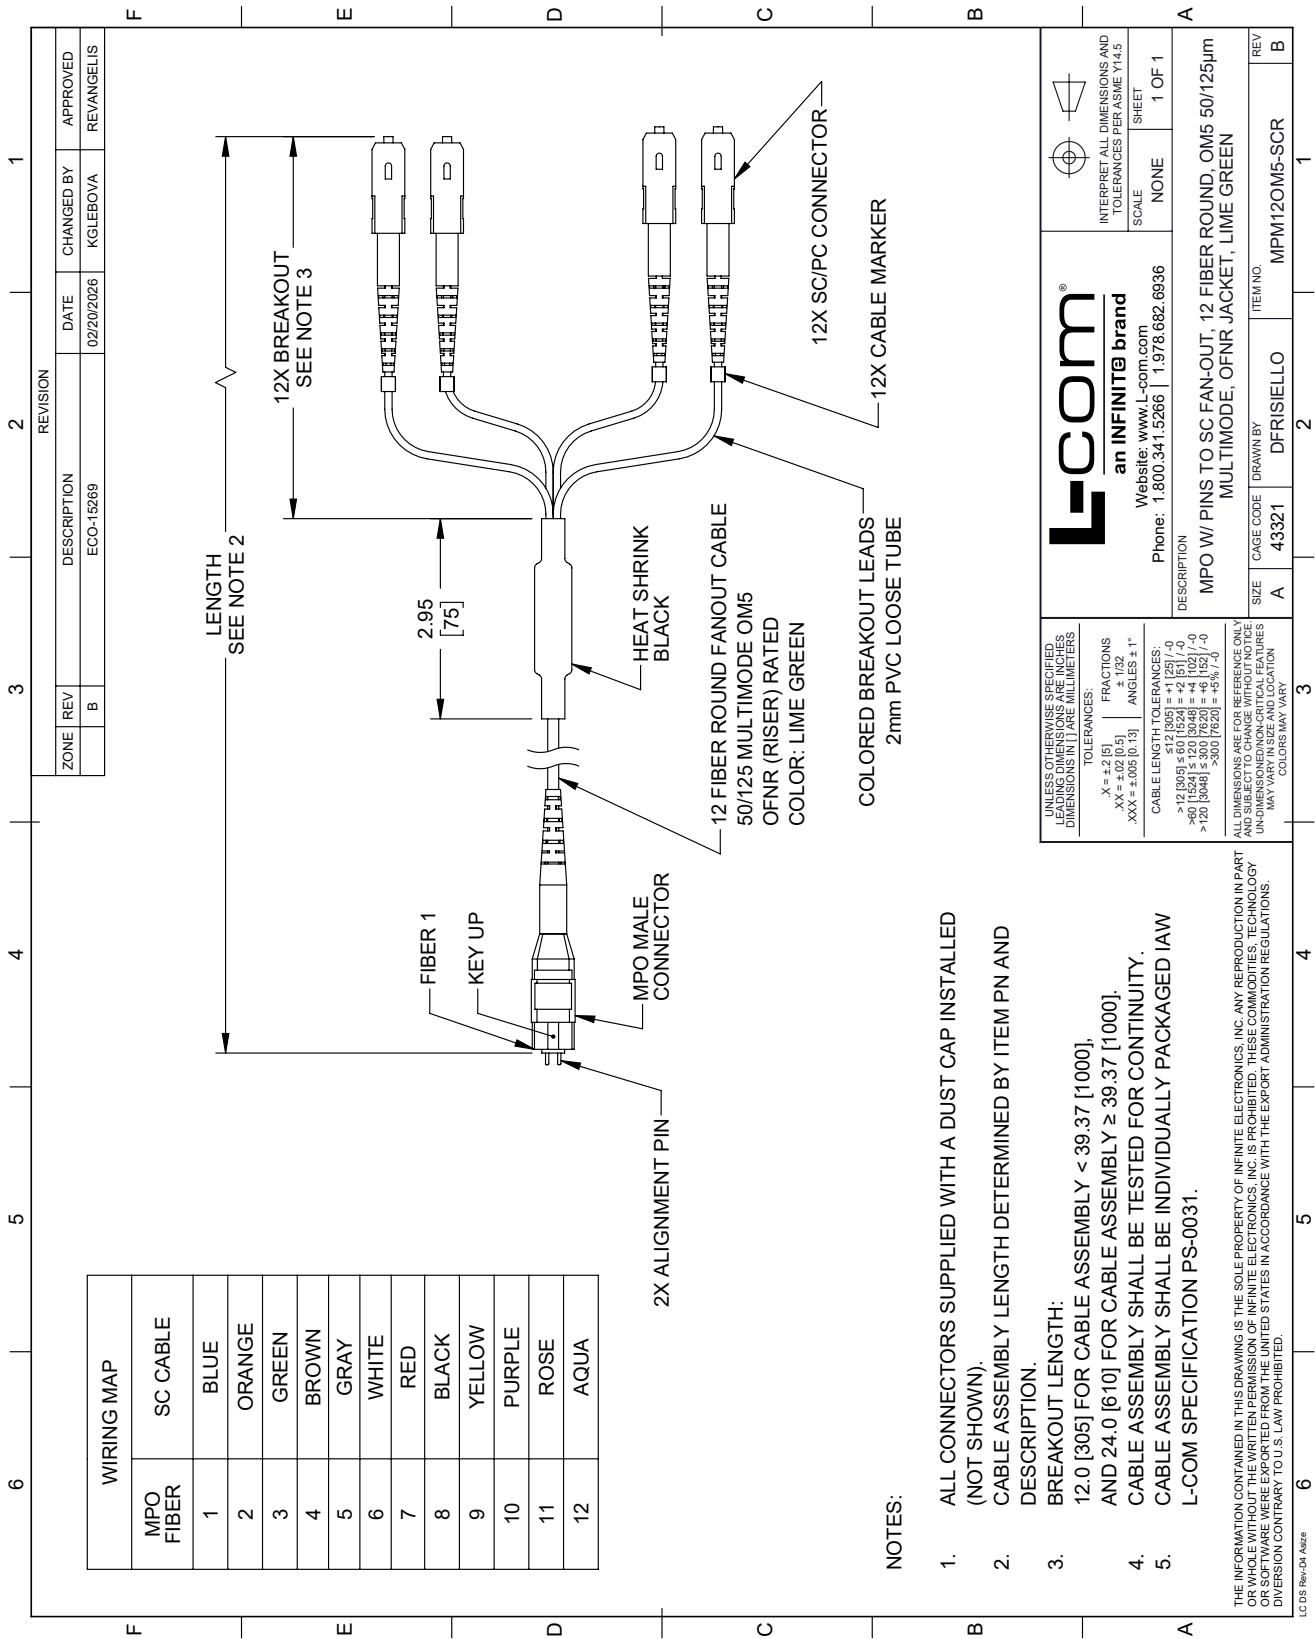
REVISION

| ZONE | REV | DESCRIPTION | DATE | CHANGED BY | APPROVED |
|---|---|---|---|---|---|
| | B | ECO-15269 | 02/20/2026 | KGLEBOVA | REVANGELIS |

LENGTH
SEE NOTE 2

12X BREAKOUT
SEE NOTE 3

2.95
[75]

12X SC/PC CONNECTOR

12X CABLE MARKER

COLORED BREAKOUT LEADS
2mm PVC LOOSE TUBE

HEAT SHRINK
BLACK

12 FIBER ROUND FANOUT CABLE
50/125 MULTIMODE OM5
OFNR (RISER) RATED
COLOR: LIME GREEN

FIBER 1
KEY UP
MPO MALE
CONNECTOR

2X ALIGNMENT PIN

WIRING MAP

| MPO FIBER | SC CABLE |
|---|---|
| 1 | BLUE |
| 2 | ORANGE |
| 3 | GREEN |
| 4 | BROWN |
| 5 | GRAY |
| 6 | WHITE |
| 7 | RED |
| 8 | BLACK |
| 9 | YELLOW |
| 10 | PURPLE |
| 11 | ROSE |
| 12 | AQUA |

NOTES:

1. ALL CONNECTORS SUPPLIED WITH A DUST CAP INSTALLED (NOT SHOWN).
2. CABLE ASSEMBLY LENGTH DETERMINED BY ITEM PN AND DESCRIPTION.
3. BREAKOUT LENGTH:
12.0 [305] FOR CABLE ASSEMBLY < 39.37 [1000],
AND 24.0 [610] FOR CABLE ASSEMBLY ≥ 39.37 [1000].
4. CABLE ASSEMBLY SHALL BE TESTED FOR CONTINUITY.
5. CABLE ASSEMBLY SHALL BE INDIVIDUALLY PACKAGED IAW L-COM SPECIFICATION PS-0031.

UNLESS OTHERWISE SPECIFIED
LEADING DIMENSIONS ARE INCHES
DIMENSIONS IN [ ] ARE MILLIMETERS
TOLERANCES:
.X = ±.2 [5]
.XX = ±.02 [0.5]
.XXX = ±.005 [0.13]
FRACTIONS ± 1/32
ANGLES ± 1°
CABLE LENGTH TOLERANCES:
≤12 [305] = +1 [25] / -0
>12 [305] ≤ 60 [1524] = +2 [51] / -0
>60 [1524] ≤ 120 [3048] = +4 [102] / -0
>120 [3048] ≤ 300 [7620] = +6 [152] / -0
>300 [7620] = +5% / -0
ALL DIMENSIONS ARE FOR REFERENCE ONLY AND SUBJECT TO CHANGE WITHOUT NOTICE. UN-DIMENSIONED/NON-CRITICAL FEATURES MAY VARY IN SIZE AND LOCATION. COLORS MAY VARY

L-com®
an INFINITE brand
Website: www.L-com.com
Phone: 1.800.341.5266 | 1.978.682.6936

INTERPRET ALL DIMENSIONS AND TOLERANCES PER ASME Y14.5

SCALE NONE
SHEET 1 OF 1

DESCRIPTION
MPO W/ PINS TO SC FAN-OUT, 12 FIBER ROUND, OM5 50/125µm MULTIMODE, OFNR JACKET, LIME GREEN

SIZE A
CAGE CODE 43321
DRAWN BY DFRISIELLO
ITEM NO. MPM12OM5-SCR
REV B

THE INFORMATION CONTAINED IN THIS DRAWING IS THE SOLE PROPERTY OF INFINITE ELECTRONICS, INC. ANY REPRODUCTION IN PART OR WHOLE WITHOUT THE WRITTEN PERMISSION OF INFINITE ELECTRONICS, INC. IS PROHIBITED. THESE COMMODITIES, TECHNOLOGY OR SOFTWARE WERE EXPORTED FROM THE UNITED STATES IN ACCORDANCE WITH THE EXPORT ADMINISTRATION REGULATIONS. DIVERSION CONTRARY TO U.S. LAW PROHIBITED.

LC DS Rev-D4 Asize

1 2 3 4 5 6
A B C D E F